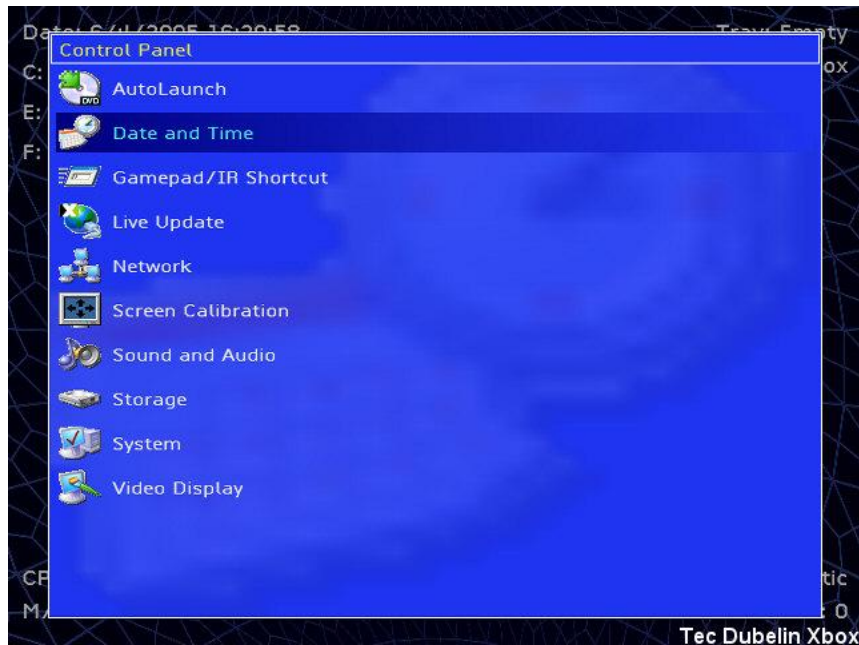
Da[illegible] 6/1/2005 16:20:58
Tray: Empty
C:
ox
E:
F:
Control Panel
AutoLaunch
DVD
Date and Time
Gamepad/IR Shortcut
Live Update
Network
Screen Calibration
Sound and Audio
Storage
System
Video Display
CP
tic
M
: 0
Tec Dubelin Xbox